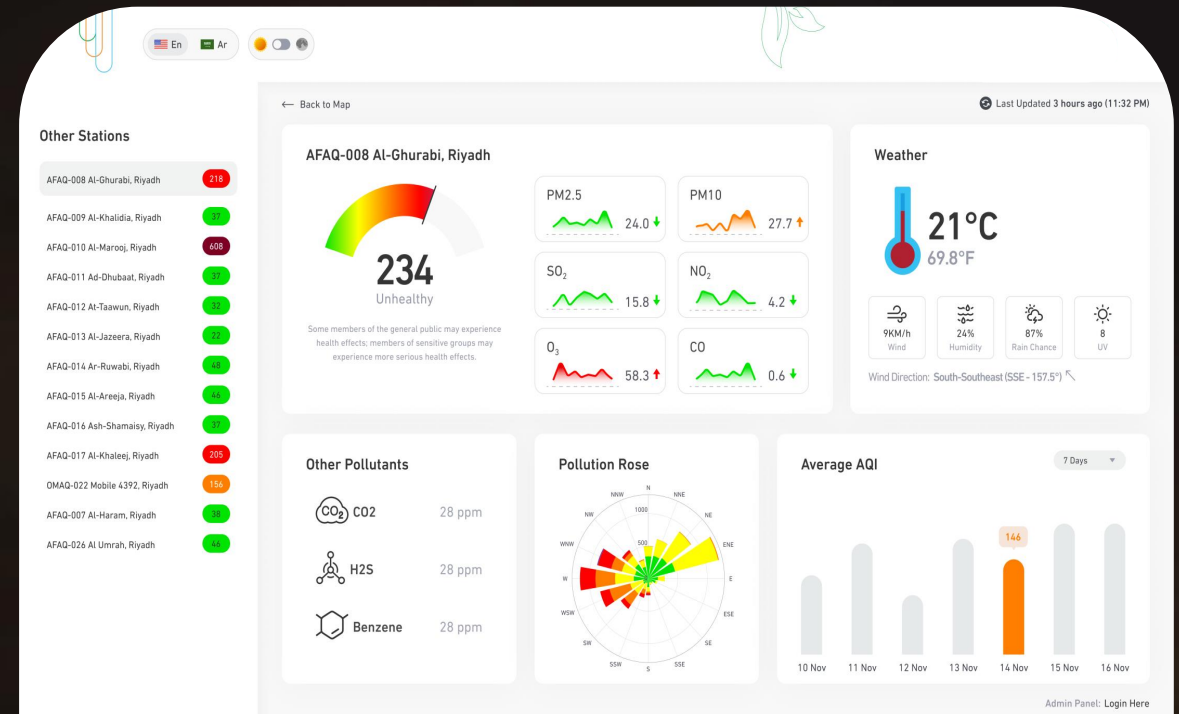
En Ar

← Back to Map

Last Updated 3 hours ago (11:32 PM)

Other Stations

| | |
|---|---|
| AFAQ-008 Al-Ghurabi, Riyadh | 218 |
| AFAQ-009 Al-Khalidia, Riyadh | 37 |
| AFAQ-010 Al-Marooj, Riyadh | 608 |
| AFAQ-011 Ad-Dhubaat, Riyadh | 37 |
| AFAQ-012 At-Taawun, Riyadh | 32 |
| AFAQ-013 Al-Jazeera, Riyadh | 22 |
| AFAQ-014 Ar-Ruwabi, Riyadh | 48 |
| AFAQ-015 Al-Areeja, Riyadh | 46 |
| AFAQ-016 Ash-Shamaisy, Riyadh | 37 |
| AFAQ-017 Al-Khaleej, Riyadh | 205 |
| OMAQ-022 Mobile 4392, Riyadh | 156 |
| AFAQ-007 Al-Haram, Riyadh | 38 |
| AFAQ-026 Al Umrah, Riyadh | 46 |

AFAQ-008 Al-Ghurabi, Riyadh

234
Unhealthy

Some members of the general public may experience health effects; members of sensitive groups may experience more serious health effects.

PM2.5 24.0
PM10 27.7
$SO_2$ 15.8
$NO_2$ 4.2
$O_3$ 58.3
CO 0.6

Weather

21°C
69.8°F

9KM/h Wind
24% Humidity
87% Rain Chance
8 UV

Wind Direction: South-Southeast (SSE - 157.5°)

Other Pollutants

CO2 28 ppm
H2S 28 ppm
Benzene 28 ppm

Pollution Rose

N NNE NE ENE E ESE SE SSE S SSW SW WSW W WNW NW NNW 1000 500

Average AQI

7 Days

146

10 Nov 11 Nov 12 Nov 13 Nov 14 Nov 15 Nov 16 Nov

Admin Panel: Login Here